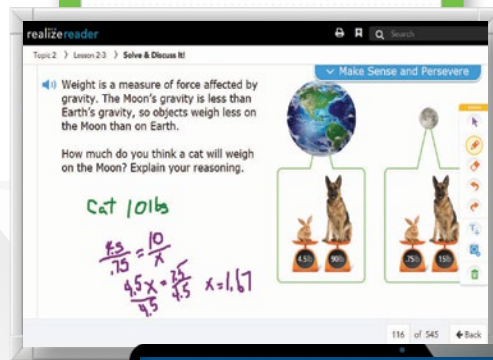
realizereader

Search

Topic 2 〉 Lesson 2-3 〉 Solve & Discuss It!

Make Sense and Persevere

Weight is a measure of force affected by gravity. The Moon's gravity is less than Earth's gravity, so objects weigh less on the Moon than on Earth.

How much do you think a cat will weigh on the Moon? Explain your reasoning.

Cat 10lbs

$\frac{4.5}{.75} = \frac{10}{x}$

$\frac{4.5x}{4.5} = \frac{7.5}{4.5}$ $x = 1.67$

4.5lb

90lb

.75lb

15lb

116 of 545

Back